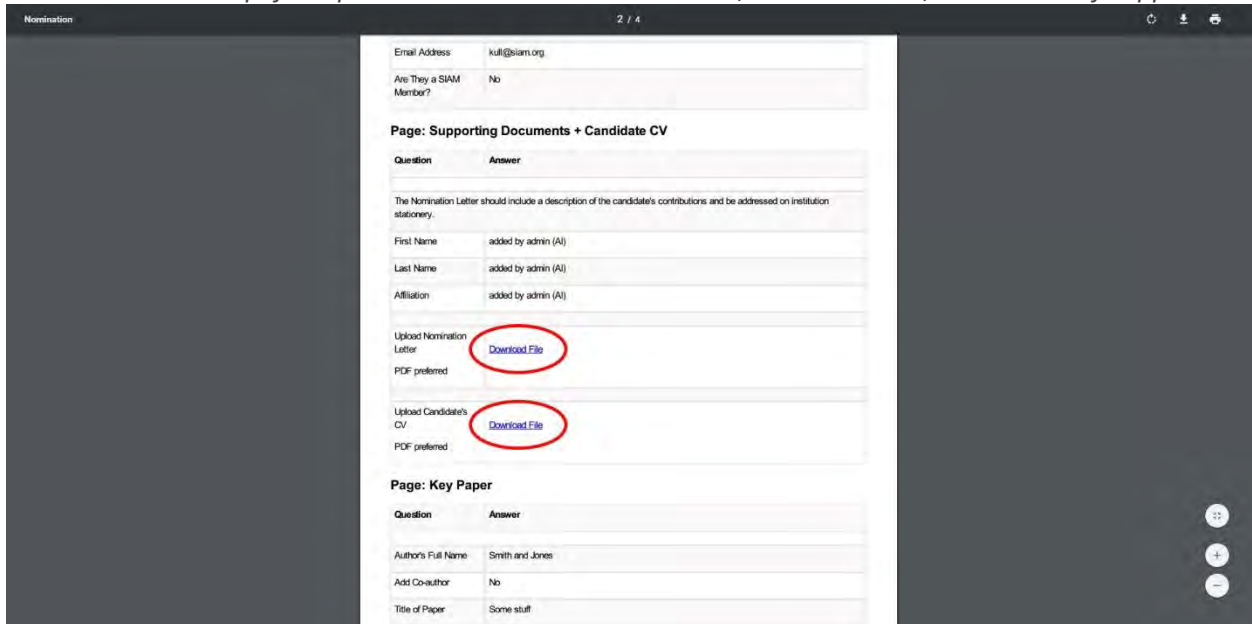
Nomination

2 / 4

| Email Address | kull@siam.org |
|---|---|
| Are They a SIAM Member? | No |

Page: Supporting Documents + Candidate CV

| Question | Answer |
|---|---|
| The Nomination Letter should include a description of the candidate's contributions and be addressed on institution stationery. | |
| First Name | added by admin (AI) |
| Last Name | added by admin (AI) |
| Affiliation | added by admin (AI) |
| Upload Nomination Letter PDF preferred | Download File |
| Upload Candidate's CV PDF preferred | Download File |

Page: Key Paper

| Question | Answer |
|---|---|
| Author's Full Name | Smith and Jones |
| Add Co-author | No |
| Title of Paper | Some stuff |